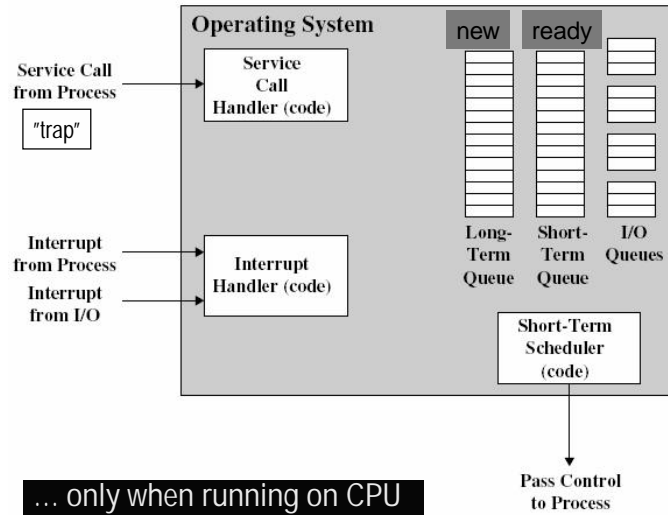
Operating System

new

ready

Service Call from Process

"trap"

Service Call Handler (code)

Long-Term Queue

Short-Term Queue

I/O Queues

Interrupt from Process

Interrupt from I/O

Interrupt Handler (code)

Short-Term Scheduler (code)

Pass Control to Process

… only when running on CPU